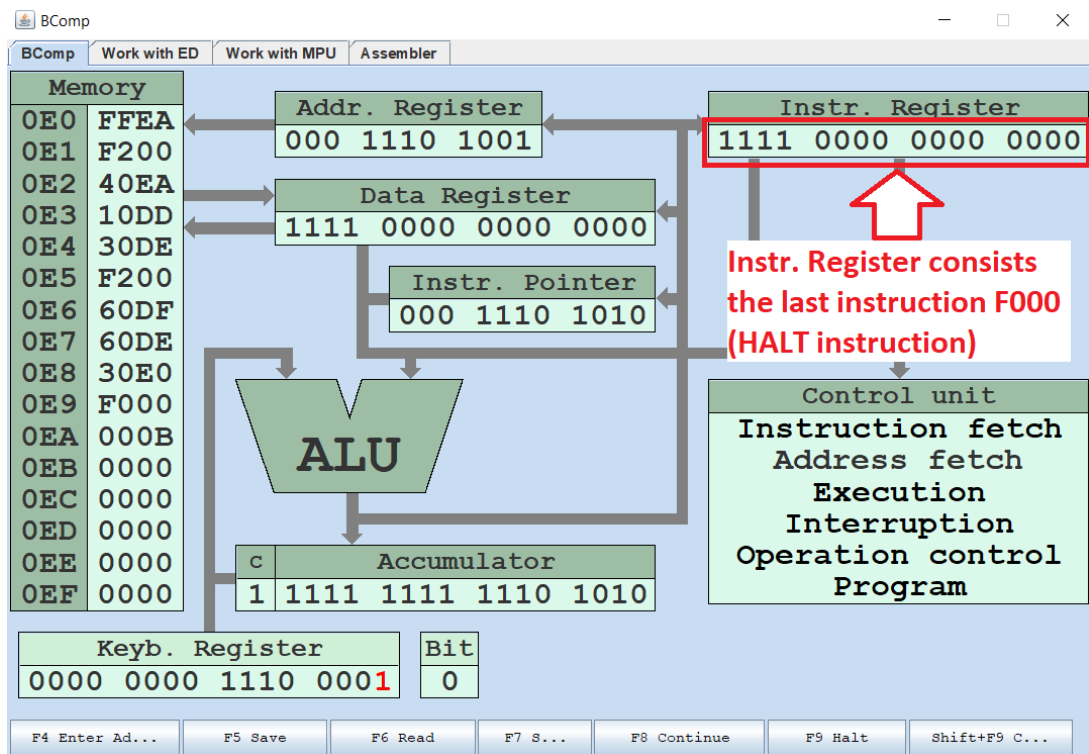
BComp

BComp | Work with ED | Work with MPU | Assembler

Memory

| | |
|---|---|
| 0E0 | FFEA |
| 0E1 | F200 |
| 0E2 | 40EA |
| 0E3 | 10DD |
| 0E4 | 30DE |
| 0E5 | F200 |
| 0E6 | 60DF |
| 0E7 | 60DE |
| 0E8 | 30E0 |
| 0E9 | F000 |
| 0EA | 000B |
| 0EB | 0000 |
| 0EC | 0000 |
| 0ED | 0000 |
| 0EE | 0000 |
| 0EF | 0000 |

Addr. Register
000 1110 1001

Instr. Register
1111 0000 0000 0000

Data Register
1111 0000 0000 0000

Instr. Pointer
000 1110 1010

Instr. Register consists the last instruction F000 (HALT instruction)

ALU

Control unit
Instruction fetch
Address fetch
Execution
Interruption
Operation control
Program

C
1

Accumulator
1111 1111 1110 1010

Keyb. Register
0000 0000 1110 0001

Bit
0

F4 Enter Ad... | F5 Save | F6 Read | F7 S... | F8 Continue | F9 Halt | Shift+F9 C...